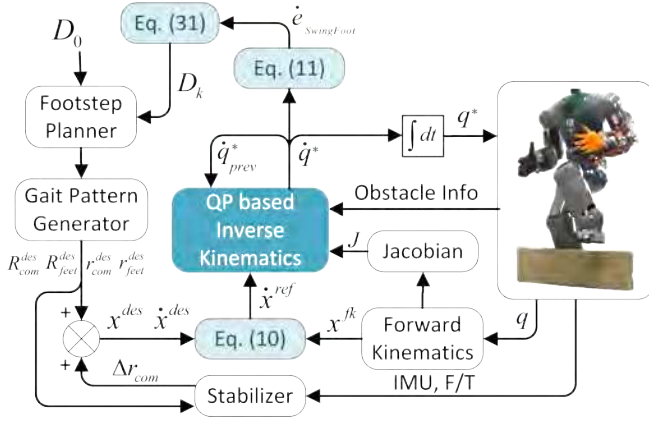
Eq. (31)

$\dot{e}_{SwingFoot}$

$D_0$

$D_k$

Eq. (11)

Footstep Planner

$\dot{q}^*_{prev}$

$\dot{q}^*$

$\int dt$

$q^*$

Gait Pattern Generator

QP based Inverse Kinematics

Obstacle Info

$R^{des}_{com}$ $R^{des}_{feet}$ $r^{des}_{com}$ $r^{des}_{feet}$

$J$

Jacobian

$\dot{x}^{ref}$

+

$x^{des}$ $\dot{x}^{des}$

Eq. (10)

$x^{fk}$

Forward Kinematics

$q$

+

$\Delta r_{com}$

Stabilizer

IMU, F/T